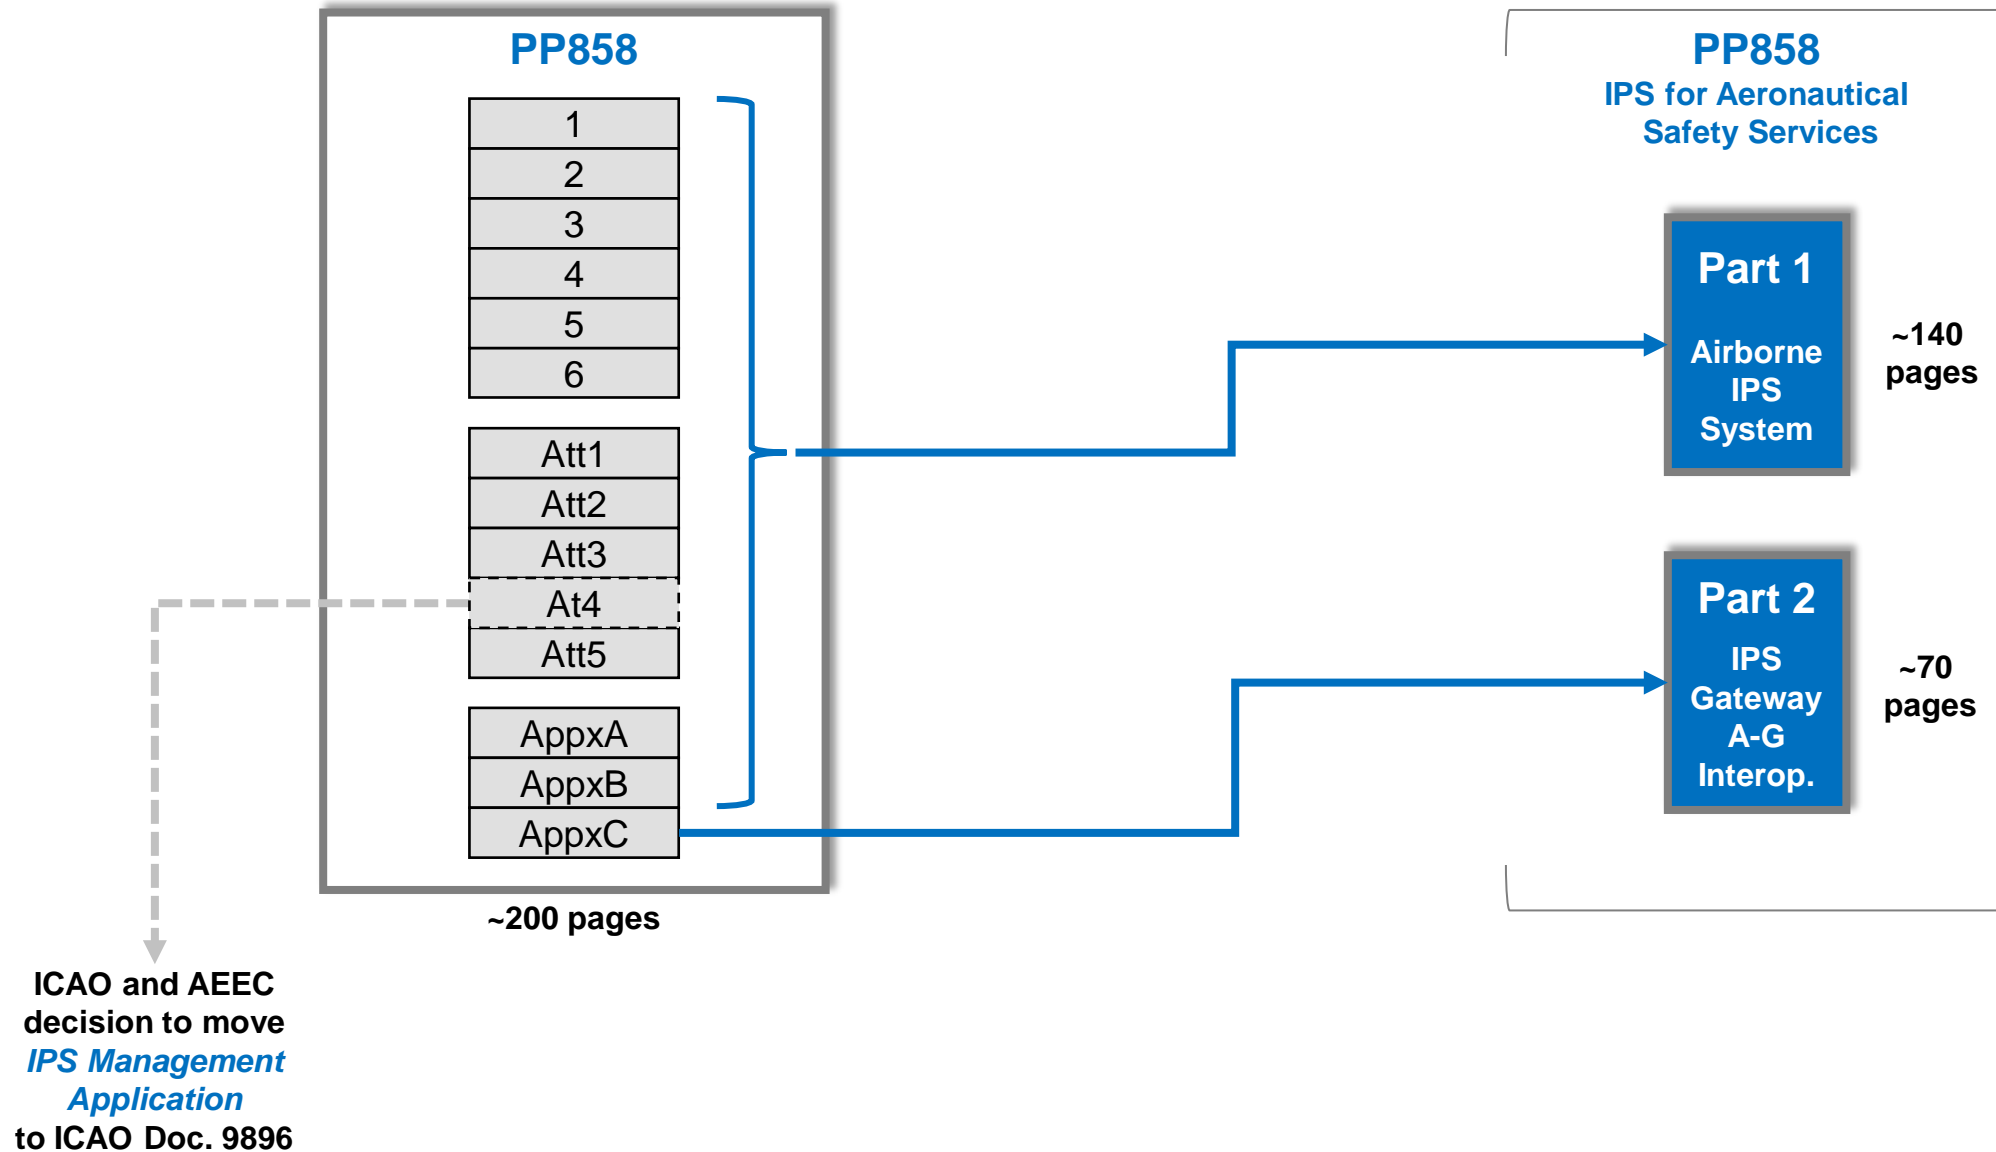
PP858

1
2
3
4
5
6

Att1
Att2
Att3
At4
Att5

AppxA
AppxB
AppxC

~200 pages

ICAO and AEEC decision to move *IPS Management Application* to ICAO Doc. 9896

PP858
IPS for Aeronautical Safety Services

Part 1
Airborne IPS System

~140 pages

Part 2
IPS Gateway A-G Interop.

~70 pages